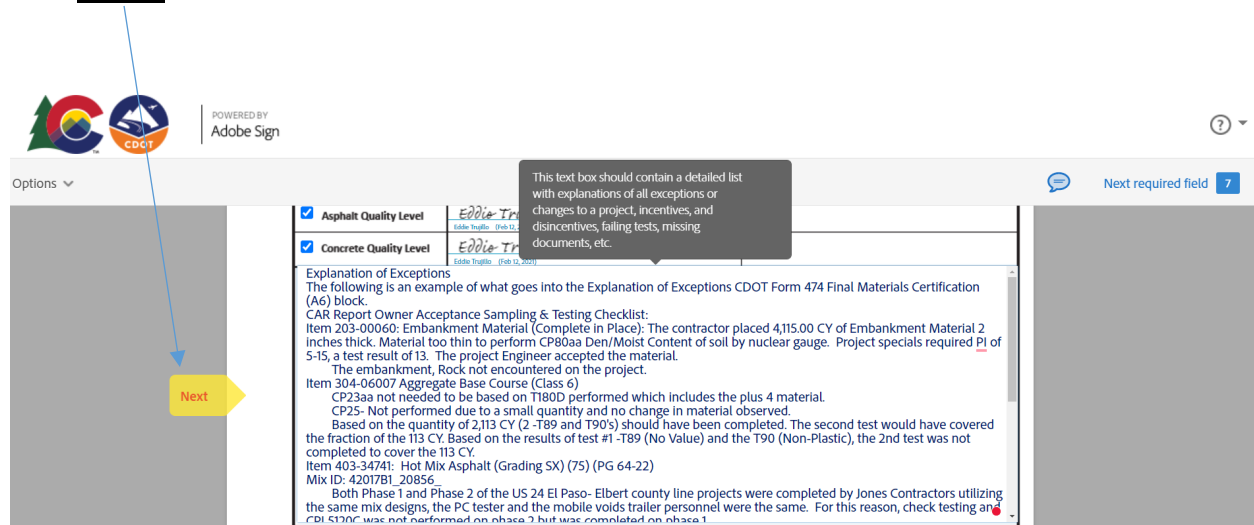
CDOT

POWERED BY
Adobe Sign

Options

This text box should contain a detailed list with explanations of all exceptions or changes to a project, incentives, and disincentives, failing tests, missing documents, etc.

Next required field 7

Asphalt Quality Level
Eddie Trujillo (Feb 12, 2021)

Concrete Quality Level
Eddie Trujillo (Feb 12, 2021)

Next

Explanation of Exceptions
The following is an example of what goes into the Explanation of Exceptions CDOT Form 474 Final Materials Certification (A6) block.
CAR Report Owner Acceptance Sampling & Testing Checklist:
Item 203-00060: Embankment Material (Complete in Place): The contractor placed 4,115.00 CY of Embankment Material 2 inches thick. Material too thin to perform CP80aa Den/Moist Content of soil by nuclear gauge. Project specials required PI of 5-15, a test result of 13. The project Engineer accepted the material.
The embankment, Rock not encountered on the project.
Item 304-06007 Aggregate Base Course (Class 6)
CP23aa not needed to be based on T180D performed which includes the plus 4 material.
CP25- Not performed due to a small quantity and no change in material observed.
Based on the quantity of 2,113 CY (2 -T89 and T90's) should have been completed. The second test would have covered the fraction of the 113 CY. Based on the results of test #1 -T89 (No Value) and the T90 (Non-Plastic), the 2nd test was not completed to cover the 113 CY.
Item 403-34741: Hot Mix Asphalt (Grading SX) (75) (PG 64-22)
Mix ID: 42017B1_20856_
Both Phase 1 and Phase 2 of the US 24 El Paso- Elbert county line projects were completed by Jones Contractors utilizing the same mix designs, the PC tester and the mobile voids trailer personnel were the same. For this reason, check testing and CPL 5120C was not performed on phase 2 but was completed on phase 1.